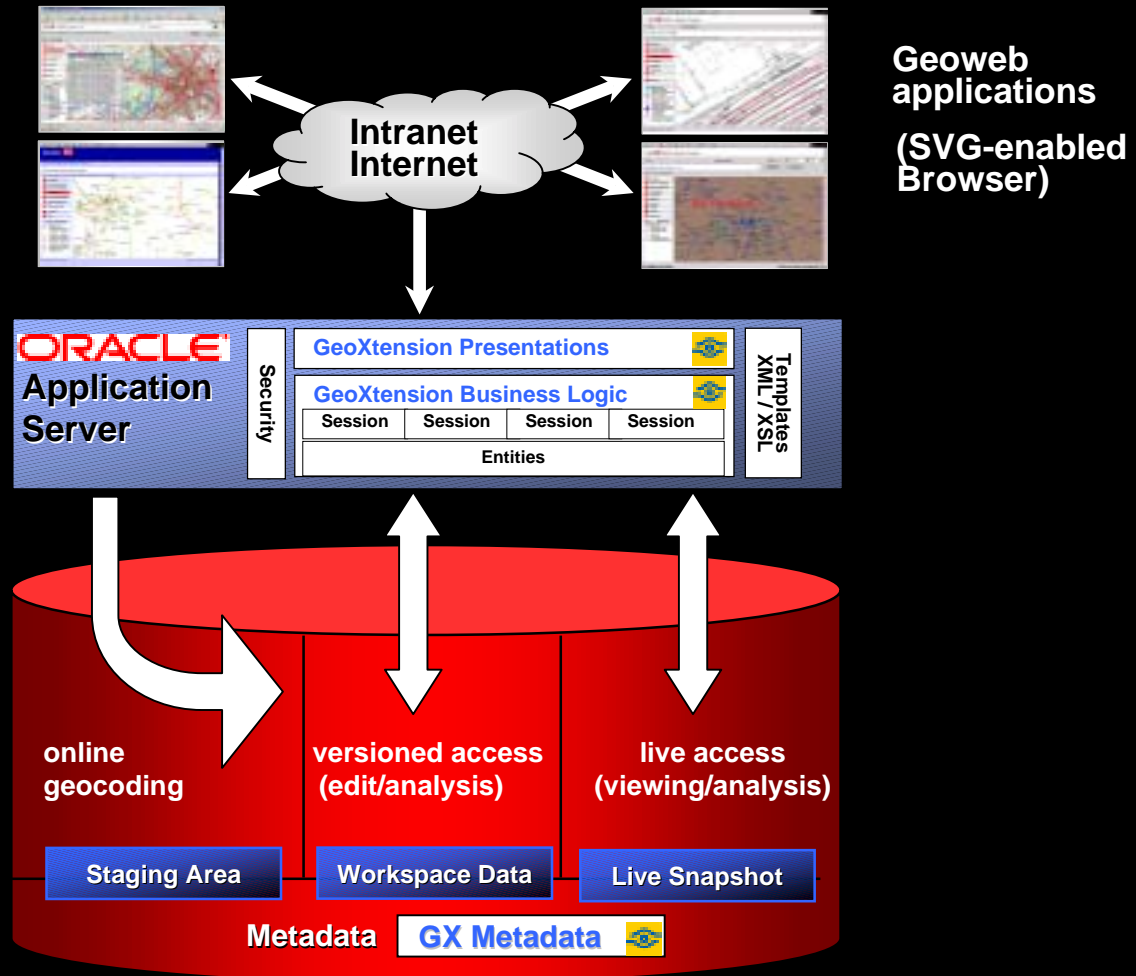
Intranet
Internet

Geoweb applications

(SVG-enabled Browser)

ORACLE
Application Server

Security

GeoXtension Presentations

GeoXtension Business Logic

| Session | Session | Session | Session |
|---|---|---|---|

Entities

Templates XML / XSL

online geocoding

versioned access (edit/analysis)

live access (viewing/analysis)

Staging Area

Workspace Data

Live Snapshot

Metadata

GX Metadata